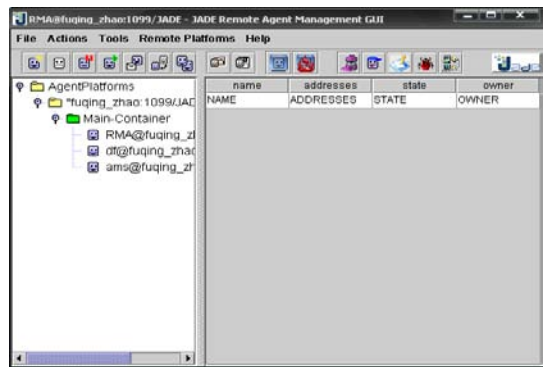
RMA@fuqing_zhao:1099/JADE - JADE Remote Agent Management GUI

File Actions Tools Remote Platforms Help

AgentPlatforms
"fuqing_zhao:1099/JAD
Main-Container
RMA@fuqing_zl
df@fuqing_zhac
ams@fuqing_zh

| name | addresses | state | owner |
|---|---|---|---|
| NAME | ADDRESSES | STATE | OWNER |